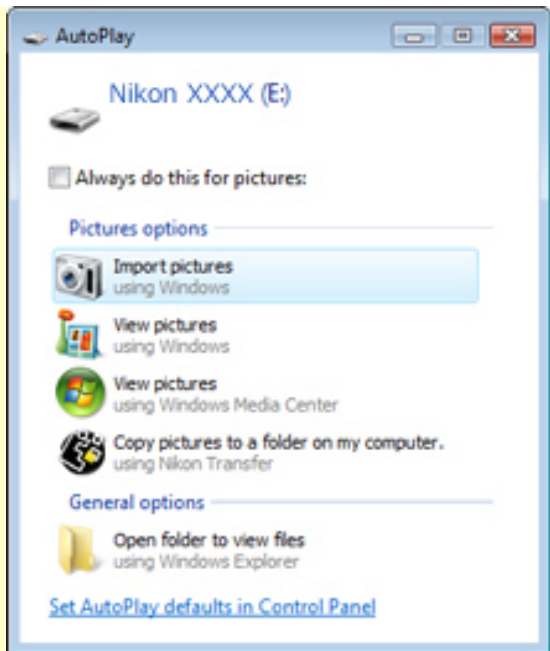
AutoPlay

Nikon XXXX (E:)

Always do this for pictures:

Pictures options

Import pictures
using Windows

View pictures
using Windows

View pictures
using Windows Media Center

Copy pictures to a folder on my computer.
using Nikon Transfer

General options

Open folder to view files
using Windows Explorer

Set AutoPlay defaults in Control Panel